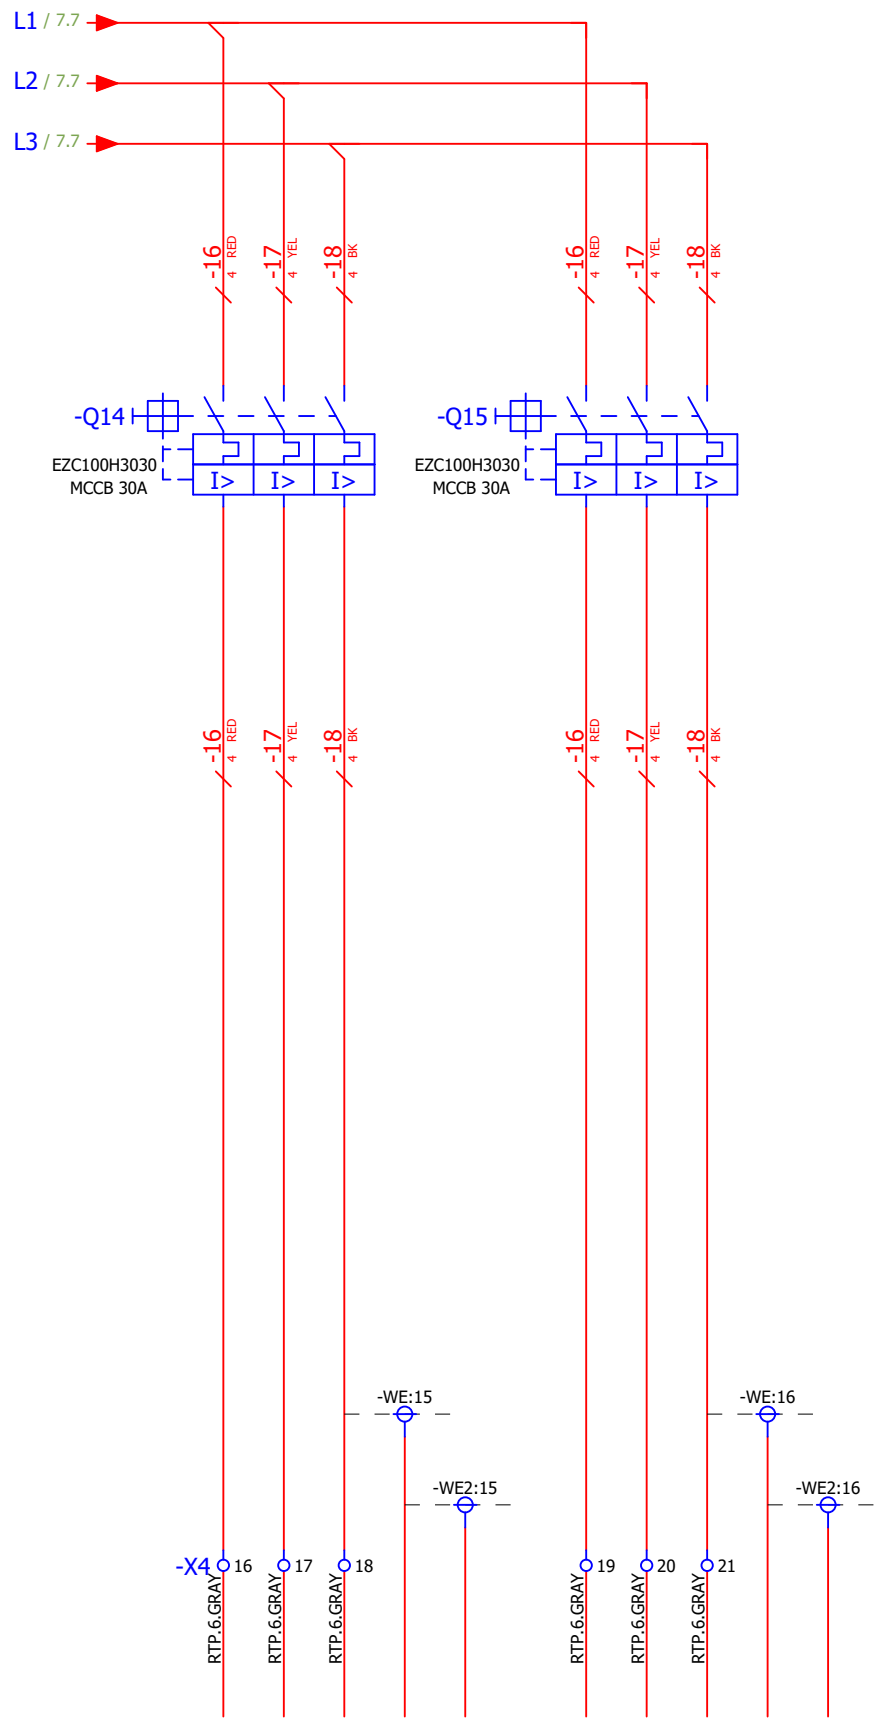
L1 / 7.7
L2 / 7.7
L3 / 7.7

-16 4 RED
-17 4 YEL
-18 4 BK
-16 4 RED
-17 4 YEL
-18 4 BK

-Q14
EZC100H3030
MCCB 30A
I> I> I>

-Q15
EZC100H3030
MCCB 30A
I> I> I>

-16 4 RED
-17 4 YEL
-18 4 BK
-16 4 RED
-17 4 YEL
-18 4 BK

-WE:15
-WE2:15
-WE:16
-WE2:16

-X4 16 17 18 19 20 21
RTP.6.GRAY
RTP.6.GRAY
RTP.6.GRAY
RTP.6.GRAY
RTP.6.GRAY
RTP.6.GRAY